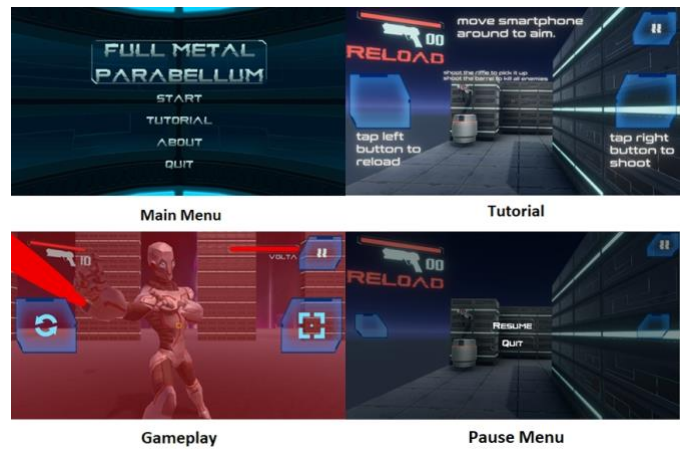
FULL METAL PARABELLUM

START

TUTORIAL

ABOUT

QUIT

Main Menu

00

RELOAD

move smartphone around to aim.

shoot the rifle to pick it up
shoot the barrel to kill all enemies

tap left button to reload

tap right button to shoot

Tutorial

10

VOLTA

Gameplay

RELOAD

RESUME

QUIT

Pause Menu